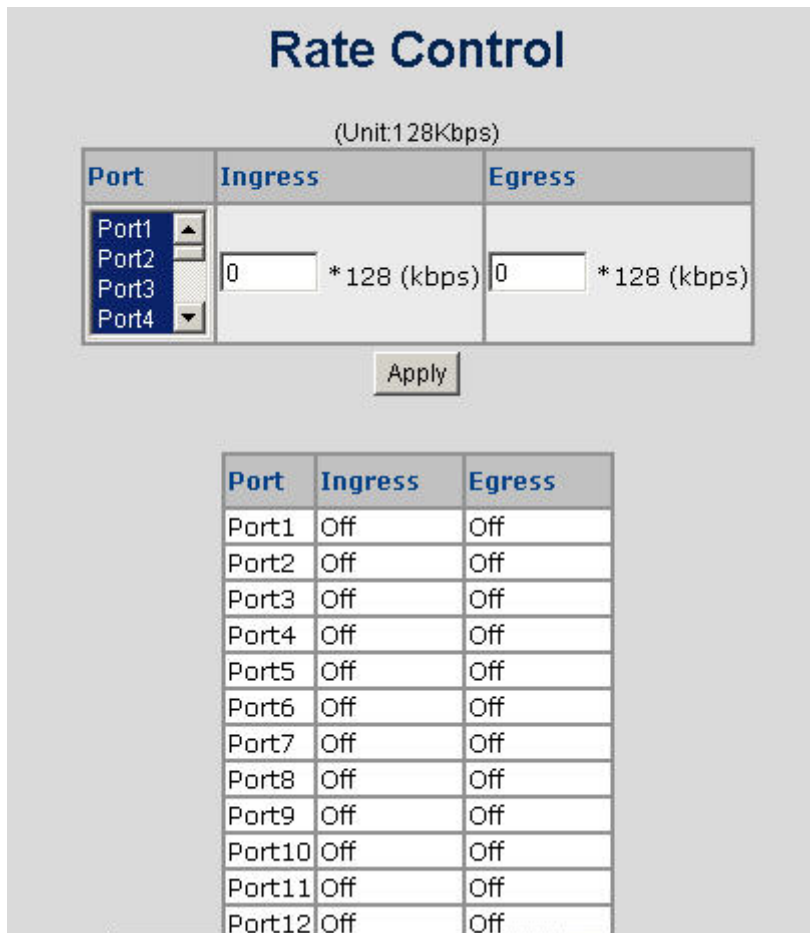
Rate Control

(Unit:128Kbps)

| Port | Ingress | Egress |
|---|---|---|
| Port1 Port2 Port3 Port4 | 0 *128 (kbps) | 0 *128 (kbps) |

Apply

| Port | Ingress | Egress |
|---|---|---|
| Port1 | Off | Off |
| Port2 | Off | Off |
| Port3 | Off | Off |
| Port4 | Off | Off |
| Port5 | Off | Off |
| Port6 | Off | Off |
| Port7 | Off | Off |
| Port8 | Off | Off |
| Port9 | Off | Off |
| Port10 | Off | Off |
| Port11 | Off | Off |
| Port12 | Off | Off |